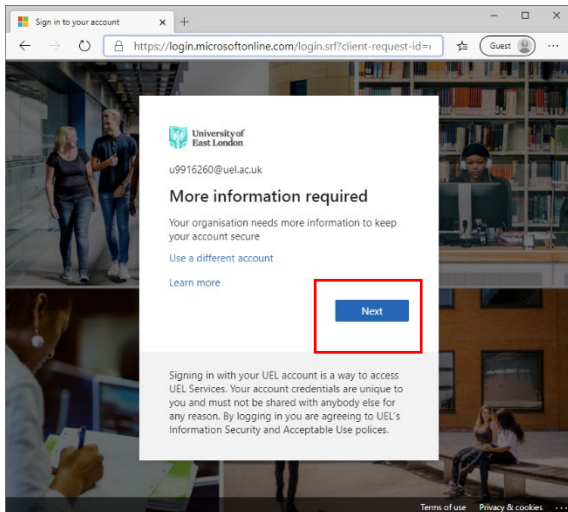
Sign in to your account ✕ +

https://login.microsoftonline.com/login.srf?client-request-id=

Guest

University of East London

u9916260@uel.ac.uk

More information required

Your organisation needs more information to keep your account secure

Use a different account

Learn more

Next

Signing in with your UEL account is a way to access UEL Services. Your account credentials are unique to you and must not be shared with anybody else for any reason. By logging in you are agreeing to UEL's Information Security and Acceptable Use polices.

Terms of use Privacy & cookies ...